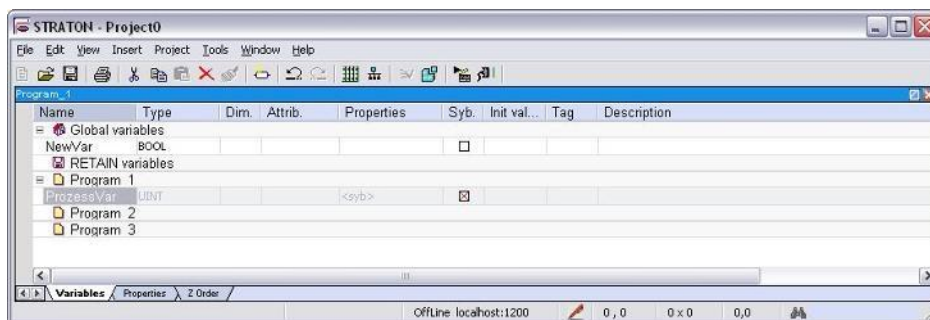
STRATON - Project0

File Edit View Insert Project Tools Window Help

Program_1

| Name | Type | Dim. | Attrib. | Properties | Syb. | Init val... | Tag | Description |
|---|---|---|---|---|---|---|---|---|
| Global variables | | | | | | | | |
| NewVar | BOOL | | | | ☐ | | | |
| RETAIN variables | | | | | | | | |
| Program 1 | | | | | | | | |
| ProzessVar | UINT | | | <syb> | ☒ | | | |
| Program 2 | | | | | | | | |
| Program 3 | | | | | | | | |

Variables Properties Z Order

OffLine localhost:1200 0,0 0 x 0 0,0